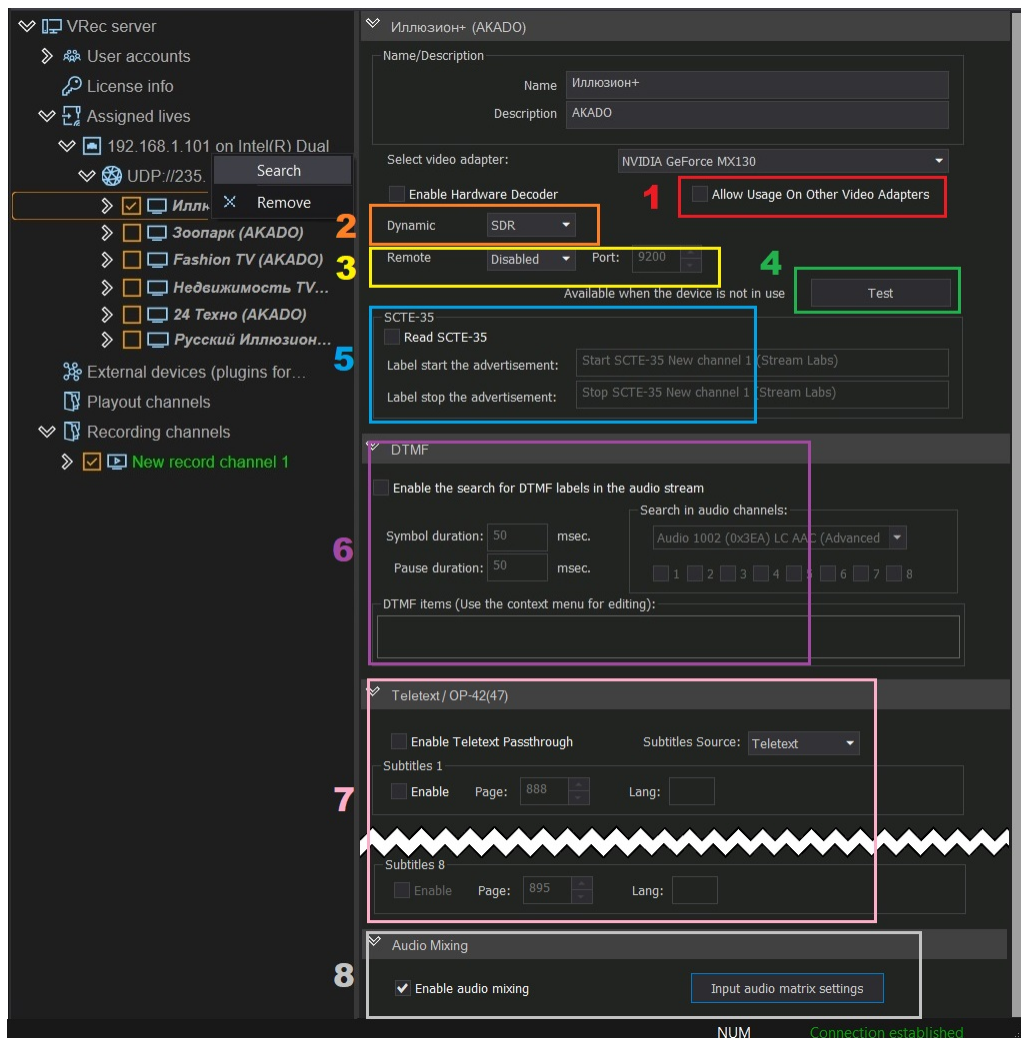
VRec server
User accounts
License info
Assigned lives
192.168.1.101 on Intel(R) Dual
UDP://235.
Иллю
Search
Remove
Зоопарк (AKADO)
Fashion TV (AKADO)
Недвижимость TV...
24 Техно (AKADO)
Русский Иллюзион...
External devices (plugins for...
Playout channels
Recording channels
New record channel 1

Иллюзион+ (AKADO)
Name/Description
Name Иллюзион+
Description AKADO
Select video adapter: NVIDIA GeForce MX130
Enable Hardware Decoder
1
Allow Usage On Other Video Adapters
2
Dynamic SDR
3
Remote Disabled Port: 9200
4
Available when the device is not in use
Test
SCTE-35
Read SCTE-35
5
Label start the advertisement: Start SCTE-35 New channel 1 (Stream Labs)
Label stop the advertisement: Stop SCTE-35 New channel 1 (Stream Labs)
DTMF
Enable the search for DTMF labels in the audio stream
Search in audio channels:
6
Symbol duration: 50 msec.
Audio 1002 (0x3EA) LC AAC (Advanced
Pause duration: 50 msec.
1 2 3 4 5 6 7 8
DTMF items (Use the context menu for editing):
Teletext / OP-42(47)
Enable Teletext Passthrough Subtitles Source: Teletext
Subtitles 1
7
Enable Page: 888 Lang:
Subtitles 8
Enable Page: 895 Lang:
Audio Mixing
8
Enable audio mixing
Input audio matrix settings
NUM
Connection established